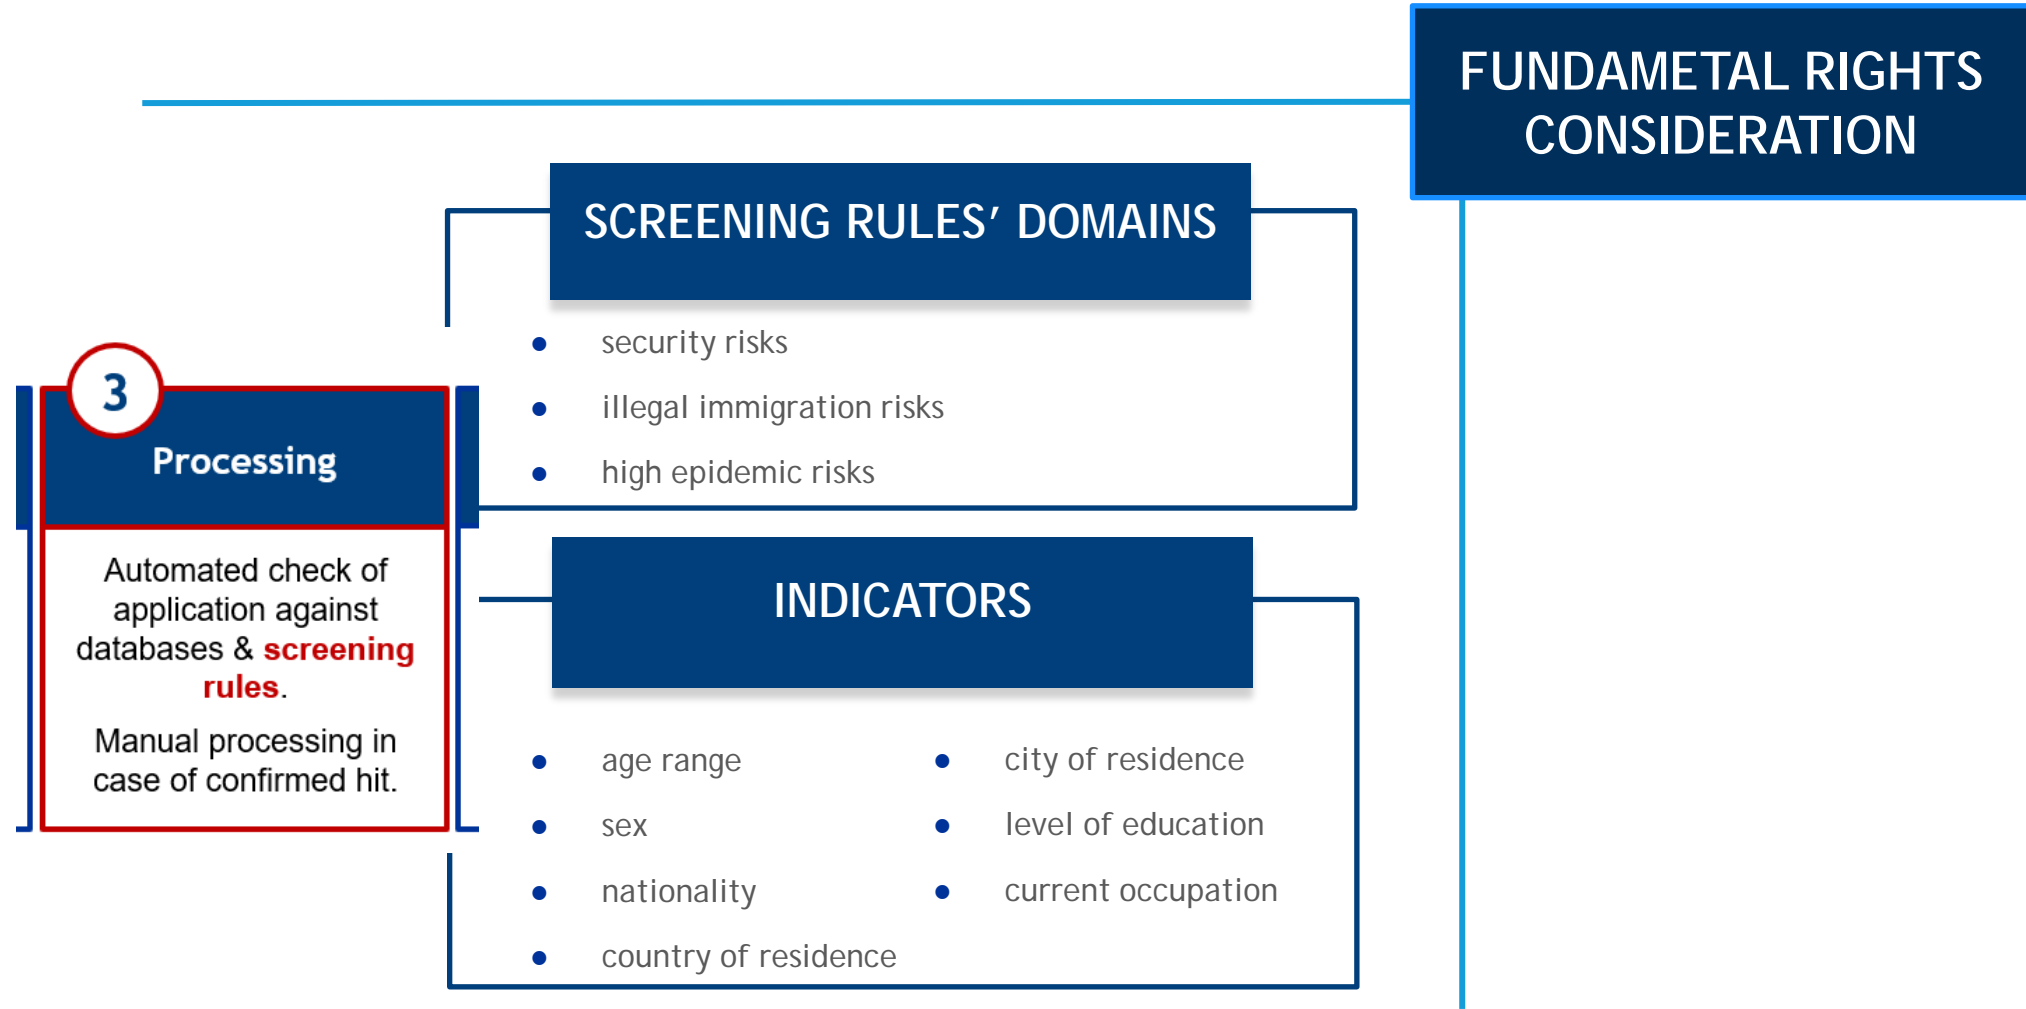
FUNDAMETAL RIGHTS CONSIDERATION

3

Processing

Automated check of application against databases & screening rules.

Manual processing in case of confirmed hit.

SCREENING RULES' DOMAINS

- security risks
- illegal immigration risks
- high epidemic risks

INDICATORS

- age range
- sex
- nationality
- country of residence

- city of residence
- level of education
- current occupation